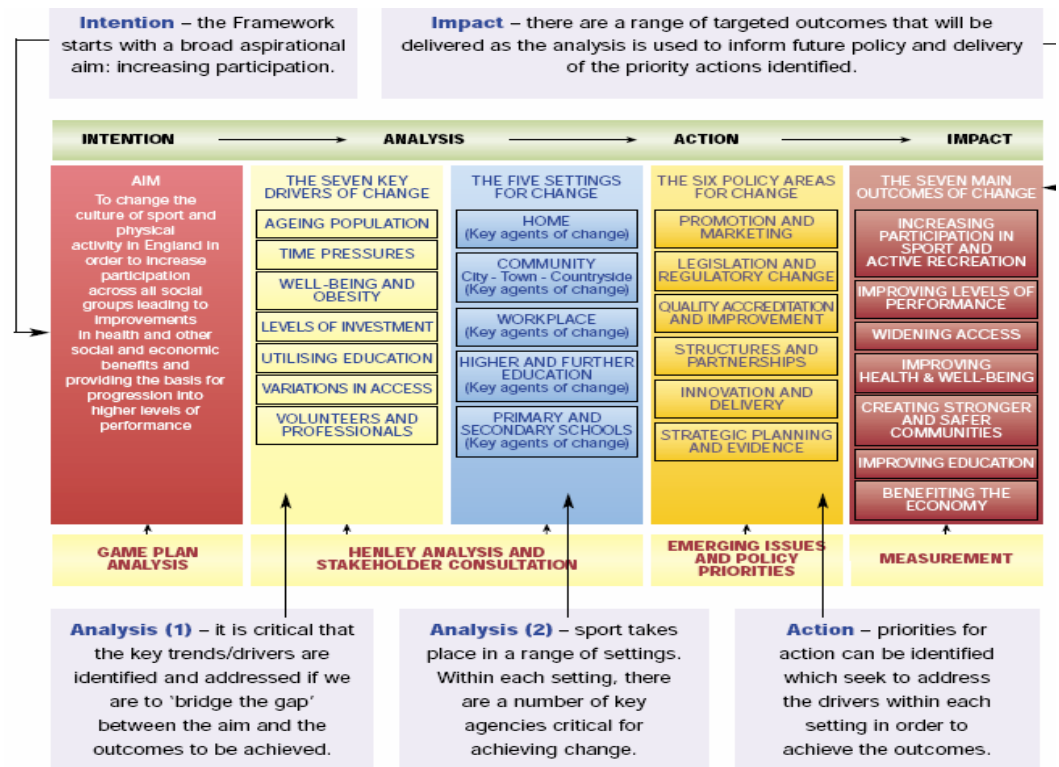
**Intention** – the Framework starts with a broad aspirational aim: increasing participation.

**Impact** – there are a range of targeted outcomes that will be delivered as the analysis is used to inform future policy and delivery of the priority actions identified.

INTENTION → ANALYSIS → ACTION → IMPACT

AIM
To change the culture of sport and physical activity in England in order to increase participation across all social groups leading to improvements in health and other social and economic benefits and providing the basis for progression into higher levels of performance

THE SEVEN KEY DRIVERS OF CHANGE
AGEING POPULATION
TIME PRESSURES
WELL-BEING AND OBESITY
LEVELS OF INVESTMENT
UTILISING EDUCATION
VARIATIONS IN ACCESS
VOLUNTEERS AND PROFESSIONALS

THE FIVE SETTINGS FOR CHANGE
HOME (Key agents of change)
COMMUNITY City - Town - Countryside (Key agents of change)
WORKPLACE (Key agents of change)
HIGHER AND FURTHER EDUCATION (Key agents of change)
PRIMARY AND SECONDARY SCHOOLS (Key agents of change)

THE SIX POLICY AREAS FOR CHANGE
PROMOTION AND MARKETING
LEGISLATION AND REGULATORY CHANGE
QUALITY ACCREDITATION AND IMPROVEMENT
STRUCTURES AND PARTNERSHIPS
INNOVATION AND DELIVERY
STRATEGIC PLANNING AND EVIDENCE

THE SEVEN MAIN OUTCOMES OF CHANGE
INCREASING PARTICIPATION IN SPORT AND ACTIVE RECREATION
IMPROVING LEVELS OF PERFORMANCE
WIDENING ACCESS
IMPROVING HEALTH & WELL-BEING
CREATING STRONGER AND SAFER COMMUNITIES
IMPROVING EDUCATION
BENEFITING THE ECONOMY

GAME PLAN ANALYSIS
HENLEY ANALYSIS AND STAKEHOLDER CONSULTATION
EMERGING ISSUES AND POLICY PRIORITIES
MEASUREMENT

**Analysis (1)** – it is critical that the key trends/drivers are identified and addressed if we are to 'bridge the gap' between the aim and the outcomes to be achieved.

**Analysis (2)** – sport takes place in a range of settings. Within each setting, there are a number of key agencies critical for achieving change.

**Action** – priorities for action can be identified which seek to address the drivers within each setting in order to achieve the outcomes.